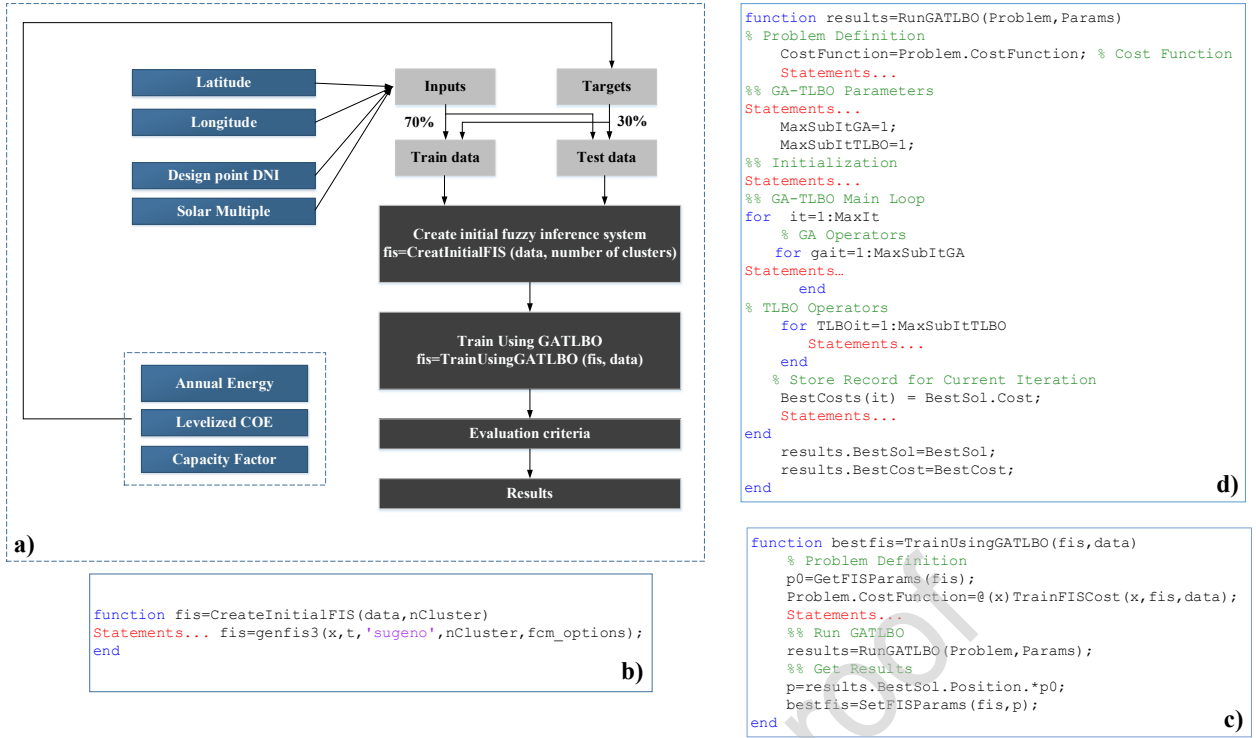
Latitude
Longitude
Design point DNI
Solar Multiple
Inputs
Targets
70%
30%
Train data
Test data
Create initial fuzzy inference system
fis=CreatInitialFIS (data, number of clusters)
Train Using GATLBO
fis=TrainUsingGATLBO (fis, data)
Evaluation criteria
Results
Annual Energy
Levelized COE
Capacity Factor
a)

function fis=CreateInitialFIS(data,nCluster)
Statements... fis=genfis3(x,t,'sugeno',nCluster,fcm_options);
end
b)

function results=RunGATLBO(Problem,Params)
% Problem Definition
CostFunction=Problem.CostFunction; % Cost Function
Statements...
%% GA-TLBO Parameters
Statements...
MaxSubItGA=1;
MaxSubItTLBO=1;
%% Initialization
Statements...
%% GA-TLBO Main Loop
for it=1:MaxIt
% GA Operators
for gait=1:MaxSubItGA
Statements…
end
% TLBO Operators
for TLBOit=1:MaxSubItTLBO
Statements...
end
% Store Record for Current Iteration
BestCosts(it) = BestSol.Cost;
Statements...
end
results.BestSol=BestSol;
results.BestCost=BestCost;
end
d)

function bestfis=TrainUsingGATLBO(fis,data)
% Problem Definition
p0=GetFISParams(fis);
Problem.CostFunction=@(x)TrainFISCost(x,fis,data);
Statements...
%% Run GATLBO
results=RunGATLBO(Problem,Params);
%% Get Results
p=results.BestSol.Position.*p0;
bestfis=SetFISParams(fis,p);
end
c)

Proof